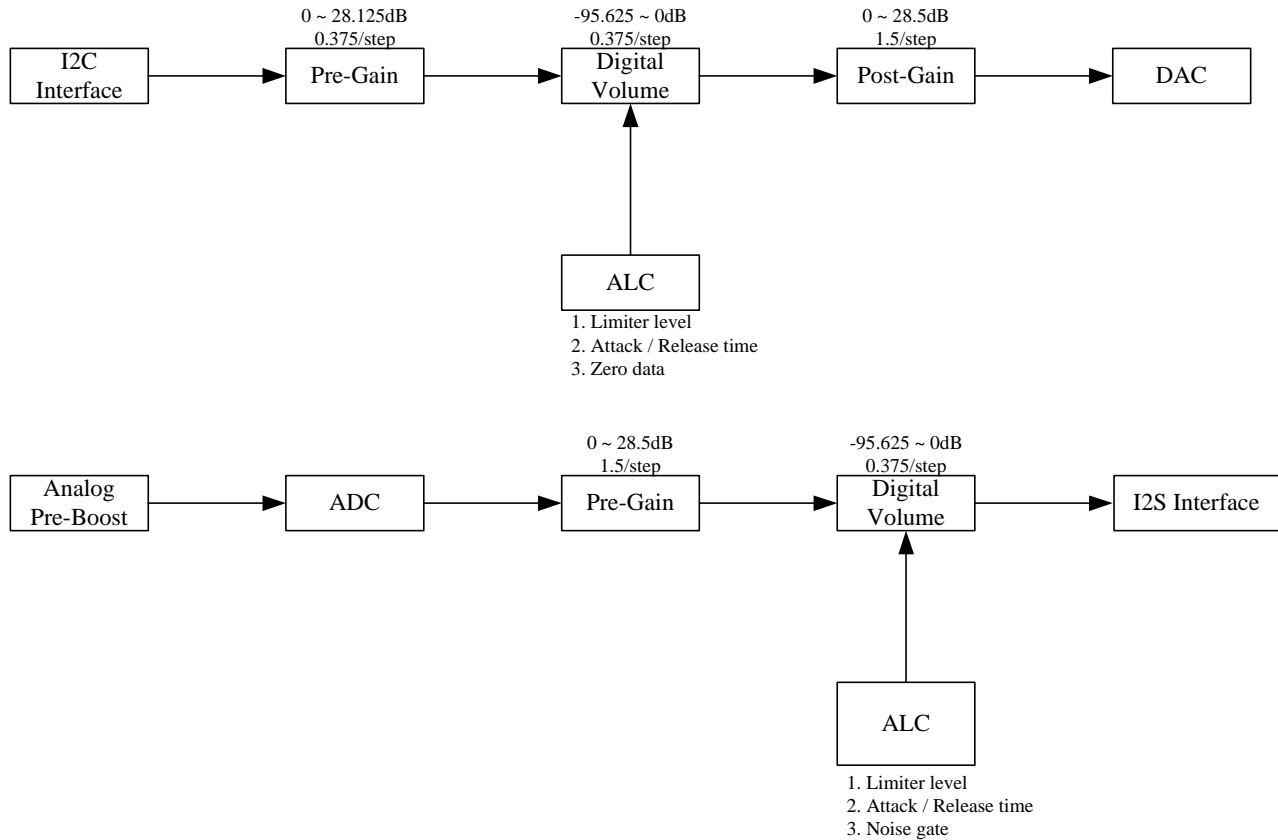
0 ~ 28.125dB
0.375/step

-95.625 ~ 0dB
0.375/step

0 ~ 28.5dB
1.5/step

I2C Interface

Pre-Gain

Digital Volume

Post-Gain

DAC

ALC

1. Limiter level
2. Attack / Release time
3. Zero data

0 ~ 28.5dB
1.5/step

-95.625 ~ 0dB
0.375/step

Analog Pre-Boost

ADC

Pre-Gain

Digital Volume

I2S Interface

ALC

1. Limiter level
2. Attack / Release time
3. Noise gate